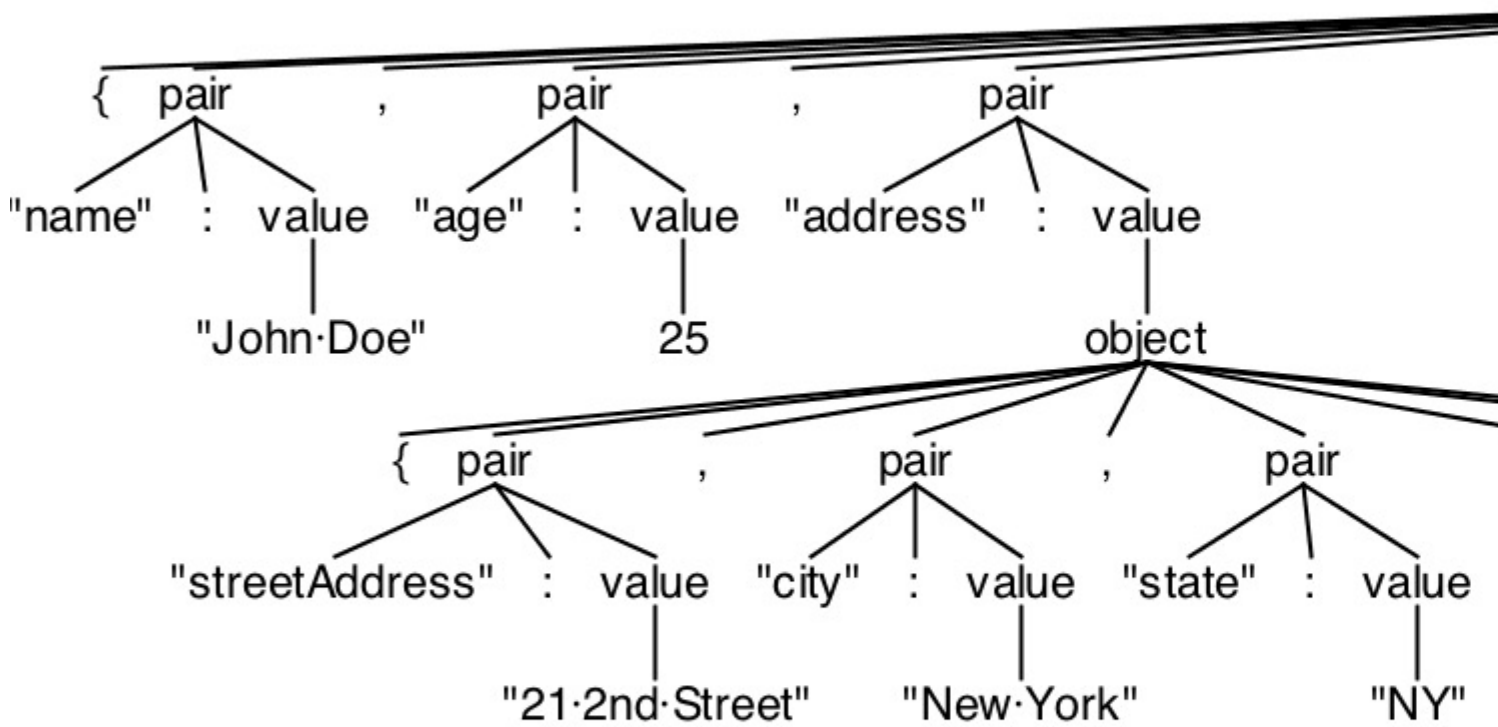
{ pair , pair , pair

"name" : value "age" : value "address" : value

"John·Doe" 25 object

{ pair , pair , pair

"streetAddress" : value "city" : value "state" : value

"21·2nd·Street" "New·York" "NY"